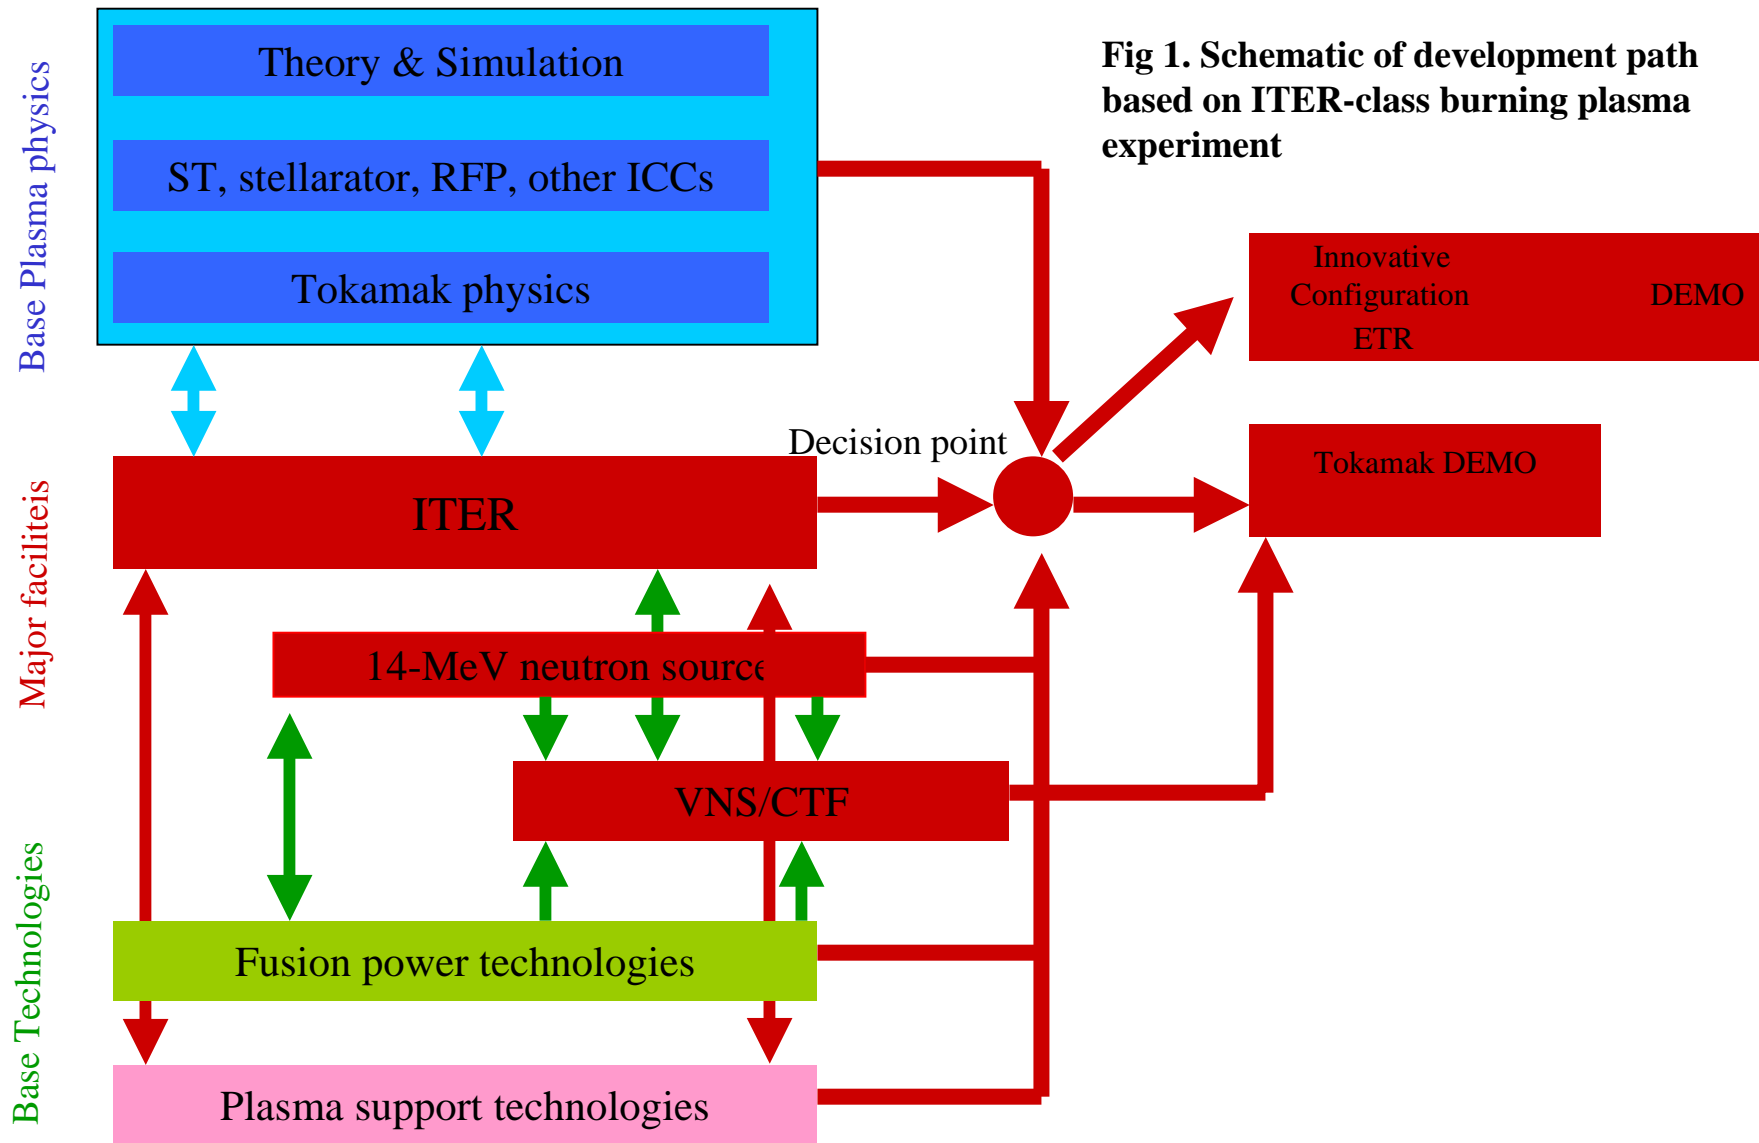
Base Plasma physics

Theory & Simulation

ST, stellarator, RFP, other ICCs

Tokamak physics

Fig 1. Schematic of development path based on ITER-class burning plasma experiment

Innovative Configuration ETR

DEMO

Decision point

Tokamak DEMO

Major faciliteis

ITER

14-MeV neutron source

VNS/CTF

Base Technologies

Fusion power technologies

Plasma support technologies